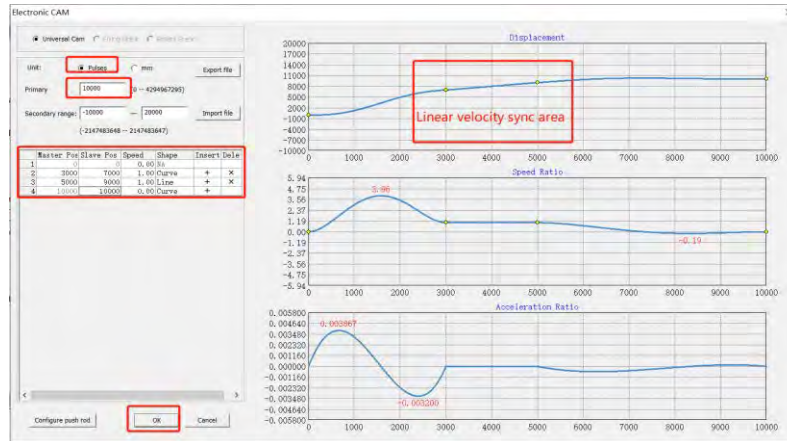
Electronic CAM

Universal Cam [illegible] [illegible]

Unit: Pulses mm Export file

Primary 10000 (0 -- 4294967295)

Secondary range: -10000 -- 20000 Import file

(-2147483648 -- 2147483647)

| | Master Pos | Slave Pos | Speed | Shape | Insert | Dele |
|---|---|---|---|---|---|---|
| 1 | 0 | 0 | 0.00 | NA | | |
| 2 | 3000 | 7000 | 1.00 | Curve | + | × |
| 3 | 5000 | 9000 | 1.00 | Line | + | × |
| 4 | 10000 | 10000 | 0.00 | Curve | + | |

Configure push rod OK Cancel

Displacement

20000 17000 14000 11000 8000 5000 2000 -1000 -4000 -7000 -10000

0 1000 2000 3000 4000 5000 6000 7000 8000 9000 10000

Linear velocity sync area

Speed Ratio

5.94 4.75 3.56 2.37 1.19 0.00 -1.19 -2.37 -3.56 -4.75 -5.94

3.86

-0.19

0 1000 2000 3000 4000 5000 6000 7000 8000 9000 10000

Acceleration Ratio

0.005800 0.004640 0.003480 0.002320 0.001160 0.000000 -0.001160 -0.002320 -0.003480 -0.004640 -0.005800

0.003867

-0.003200

0 1000 2000 3000 4000 5000 6000 7000 8000 9000 10000